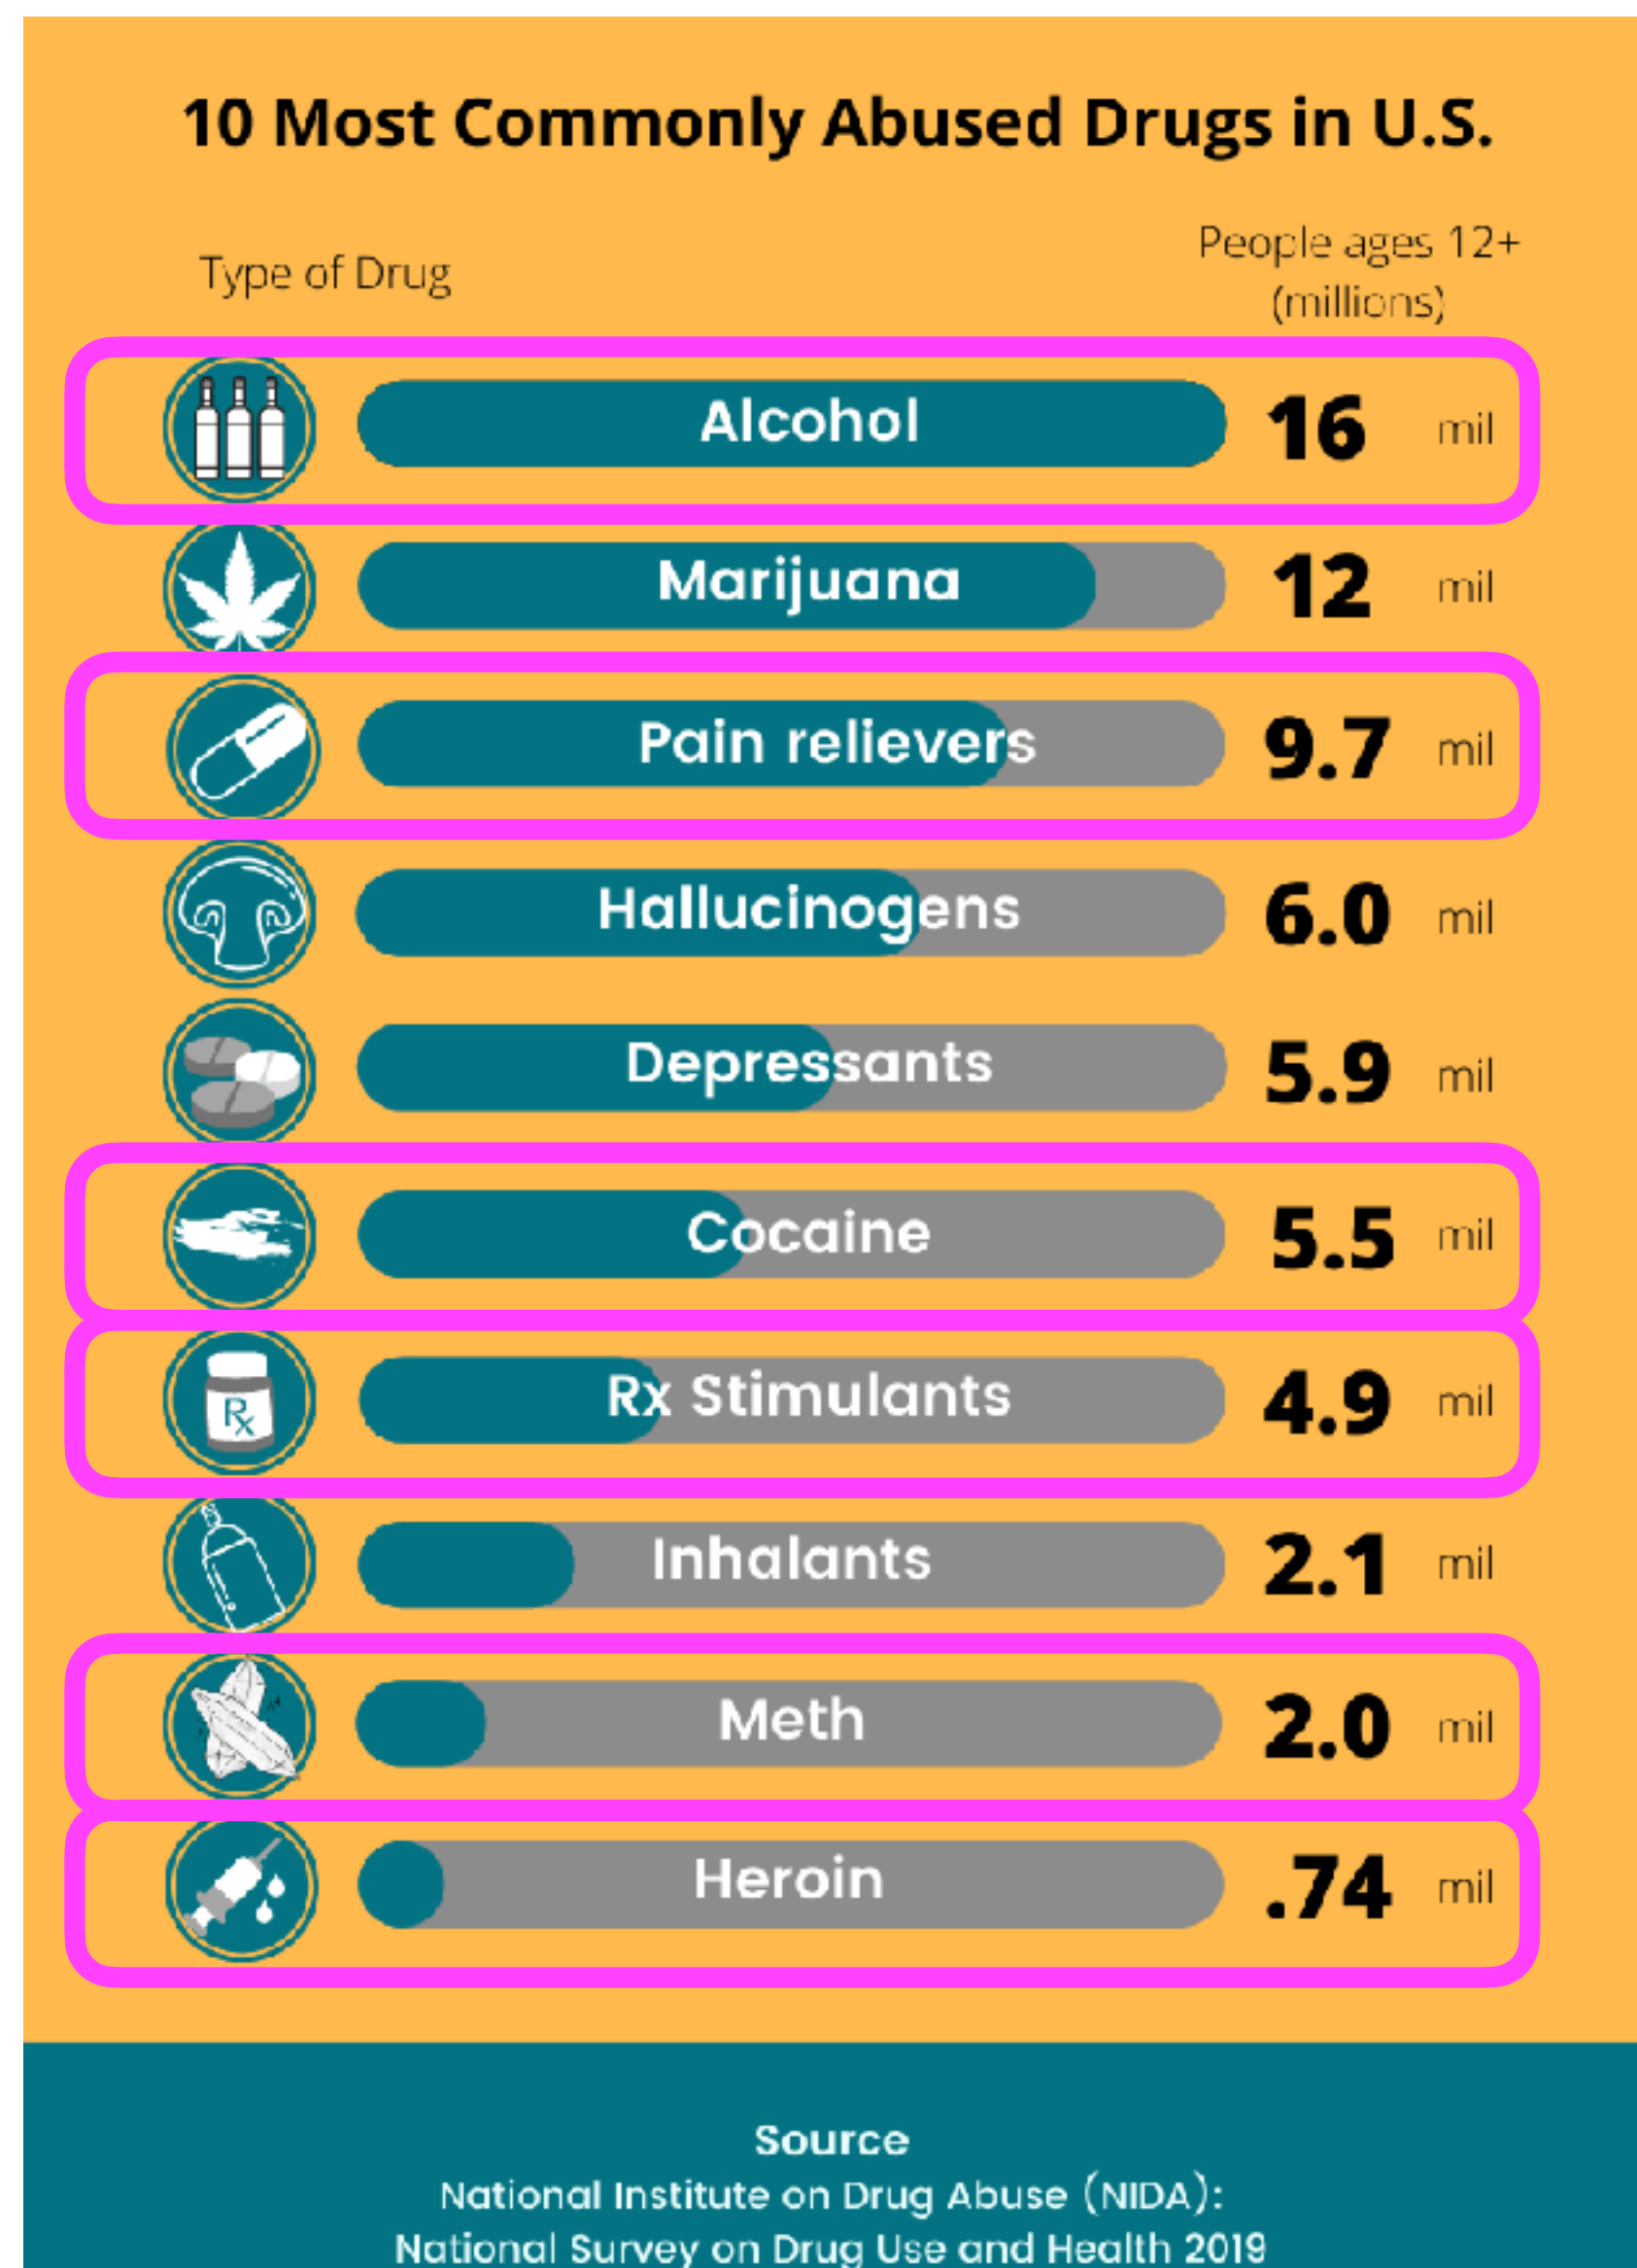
10 Most Commonly Abused Drugs in U.S.

Type of Drug

People ages 12+ (millions)

| Type of Drug | People ages 12+ (millions) |
|---|---|
| Alcohol | 16 mil |
| Marijuana | 12 mil |
| Pain relievers | 9.7 mil |
| Hallucinogens | 6.0 mil |
| Depressants | 5.9 mil |
| Cocaine | 5.5 mil |
| Rx Stimulants | 4.9 mil |
| Inhalants | 2.1 mil |
| Meth | 2.0 mil |
| Heroin | .74 mil |

Rx

Source
National Institute on Drug Abuse (NIDA):
National Survey on Drug Use and Health 2019